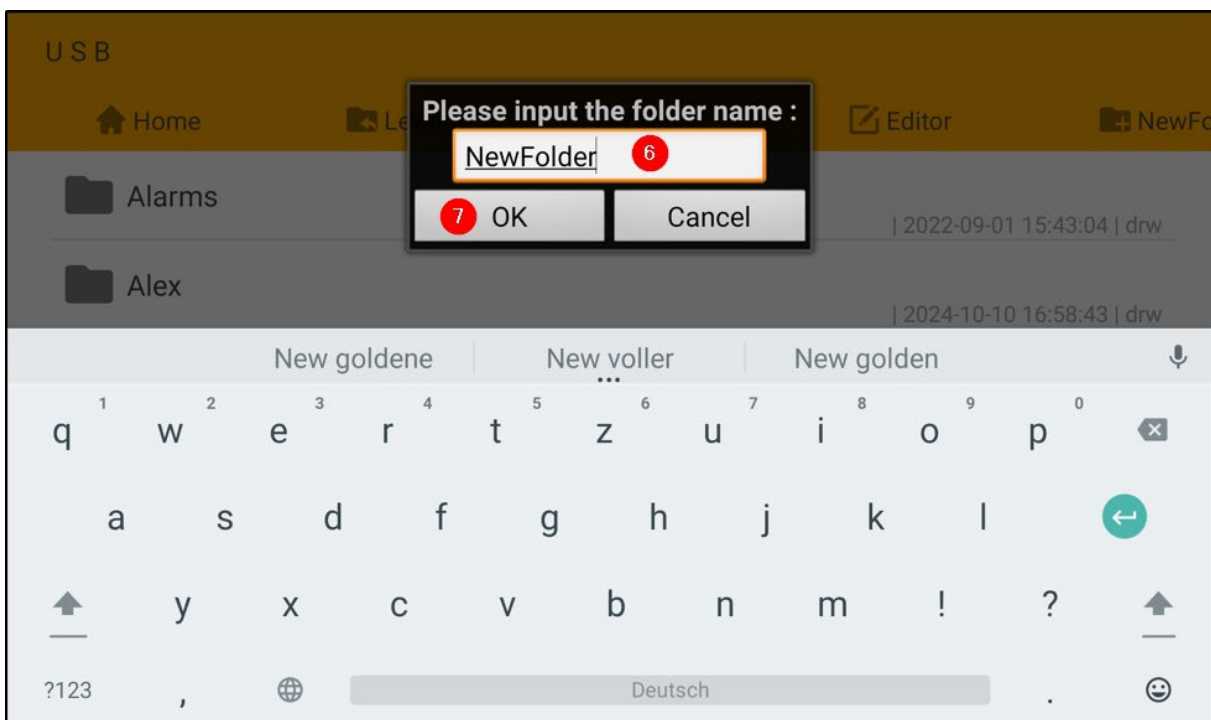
USB

Home

Le

Please input the folder name :

NewFolder

6

7 OK

Cancel

Editor

NewFo

Alarms

| 2022-09-01 15:43:04 | drw

Alex

| 2024-10-10 16:58:43 | drw

New goldene

New voller

New golden

1 q 2 w 3 e 4 r 5 t 6 z 7 u 8 i 9 o 0 p

a s d f g h j k l

y x c v b n m ! ?

?123 , Deutsch .